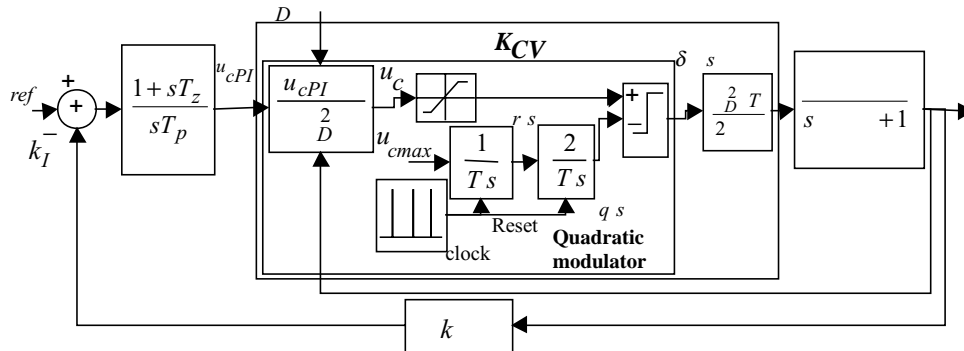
$D$

$K_{CV}$

$ref$

$+$

$+$

$k_I^-$

$\frac{1+sT_z}{sT_p}$

$u_{cPI}$

$\frac{u_{cPI}}{\frac{2}{D}}$

$u_c$

$u_{cmax}$

$r\ s$

$\frac{1}{T\ s}$

$\frac{2}{T\ s}$

$+$

$-$

$\delta\ s$

$\frac{\frac{2}{D}\ T}{2}$

$\overline{s\qquad +1}$

$q\ s$

Reset

Quadratic modulator

clock

$k$